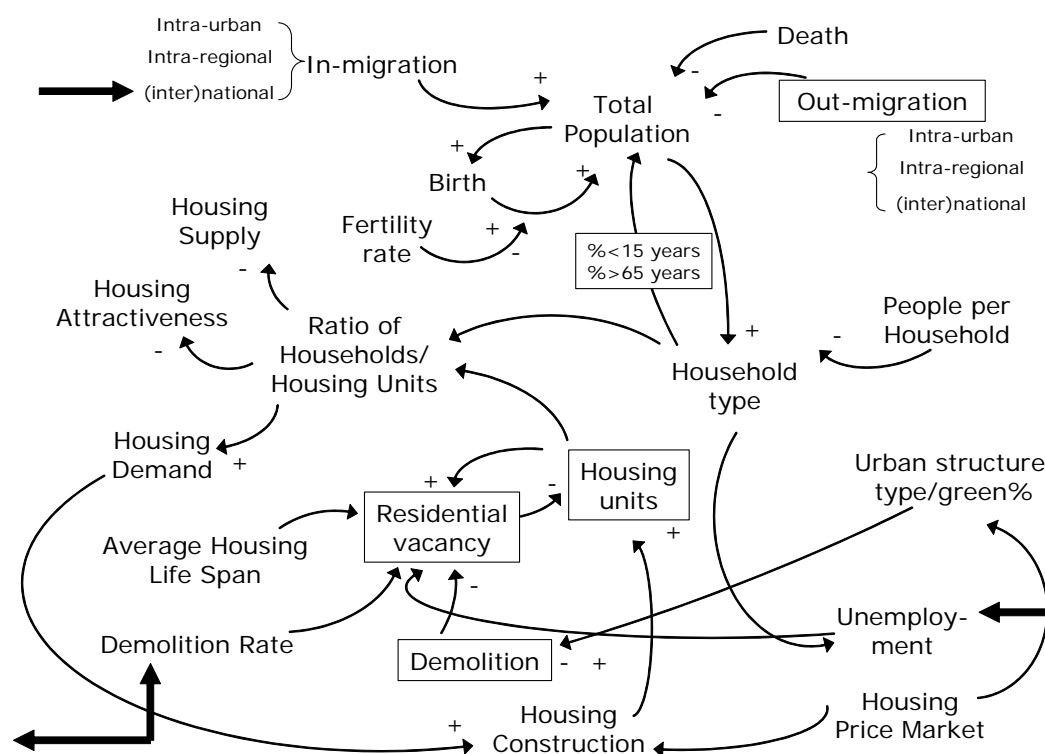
Intra-urban
Intra-regional
(inter)national
In-migration
+
Death
-
-
Out-migration
Total Population
-
Intra-urban
Intra-regional
(inter)national
+
Birth
+
Housing Supply
Fertility rate
+
-
%<15 years
%>65 years
-
Housing Attractiveness
-
Ratio of Households/ Housing Units
+
People per Household
-
Household type
Housing Demand
+
+
-
Housing units
Urban structure type/green%
Residential vacancy
+
Average Housing Life Span
-
Unemploy-ment
Demolition Rate
Demolition
-
+
+
Housing Construction
Housing Price Market